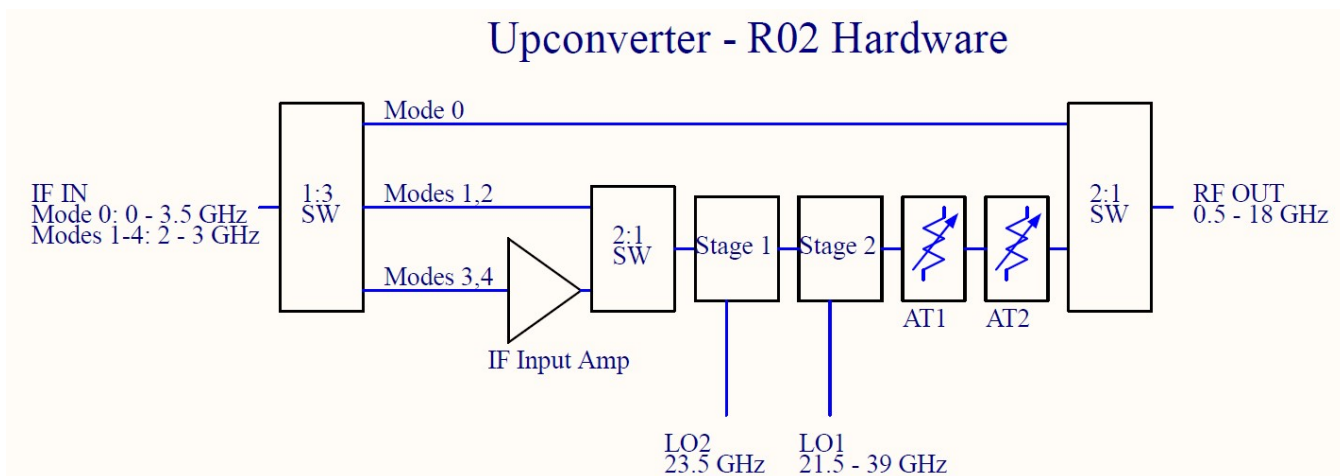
Upconverter - R02 Hardware

IF IN
Mode 0: 0 - 3.5 GHz
Modes 1-4: 2 - 3 GHz

1:3
SW

Mode 0

Modes 1,2

Modes 3,4

IF Input Amp

2:1
SW

Stage 1

Stage 2

AT1

AT2

2:1
SW

RF OUT
0.5 - 18 GHz

LO2
23.5 GHz

LO1
21.5 - 39 GHz